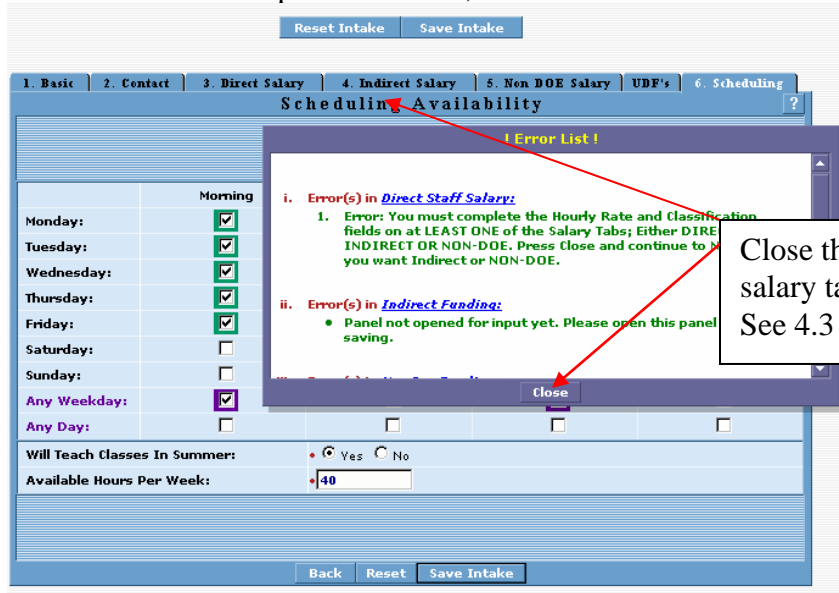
Reset Intake Save Intake

1. Basic | 2. Contact | 3. Direct Salary | 4. Indirect Salary | 5. Non DOE Salary | UDF's | 6. Scheduling

Scheduling Availability ?

! Error List !

i. Error(s) in Direct Staff Salary:

1. Error: You must complete the Hourly Rate and Classification fields on at LEAST ONE of the Salary Tabs; Either DIRE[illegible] INDIRECT OR NON-DOE. Press Close and continue to N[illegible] you want Indirect or NON-DOE.

ii. Error(s) in Indirect Funding:

• Panel not opened for input yet. Please open this panel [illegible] saving.

Close

Close th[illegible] salary ta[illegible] See 4.3 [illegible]

| | Morning |
|---|---|
| Monday: | ☑ |
| Tuesday: | ☑ |
| Wednesday: | ☑ |
| Thursday: | ☑ |
| Friday: | ☑ |
| Saturday: | ☐ |
| Sunday: | ☐ |
| Any Weekday: | ☑ |
| Any Day: | ☐ |

Will Teach Classes In Summer: • Yes No

Available Hours Per Week: • 40

Back Reset Save Intake